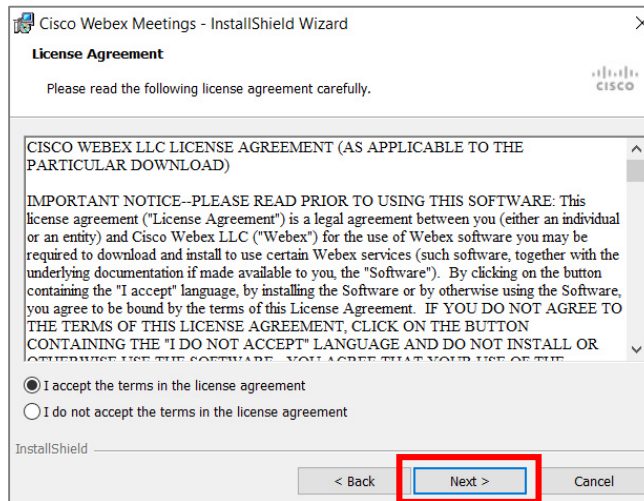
Cisco Webex Meetings - InstallShield Wizard

License Agreement

Please read the following license agreement carefully.

cisco

CISCO WEBEX LLC LICENSE AGREEMENT (AS APPLICABLE TO THE PARTICULAR DOWNLOAD)

IMPORTANT NOTICE--PLEASE READ PRIOR TO USING THIS SOFTWARE: This license agreement ("License Agreement") is a legal agreement between you (either an individual or an entity) and Cisco Webex LLC ("Webex") for the use of Webex software you may be required to download and install to use certain Webex services (such software, together with the underlying documentation if made available to you, the "Software"). By clicking on the button containing the "I accept" language, by installing the Software or by otherwise using the Software, you agree to be bound by the terms of this License Agreement. IF YOU DO NOT AGREE TO THE TERMS OF THIS LICENSE AGREEMENT, CLICK ON THE BUTTON CONTAINING THE "I DO NOT ACCEPT" LANGUAGE AND DO NOT INSTALL OR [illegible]

I accept the terms in the license agreement

I do not accept the terms in the license agreement

InstallShield

< Back

Next >

Cancel